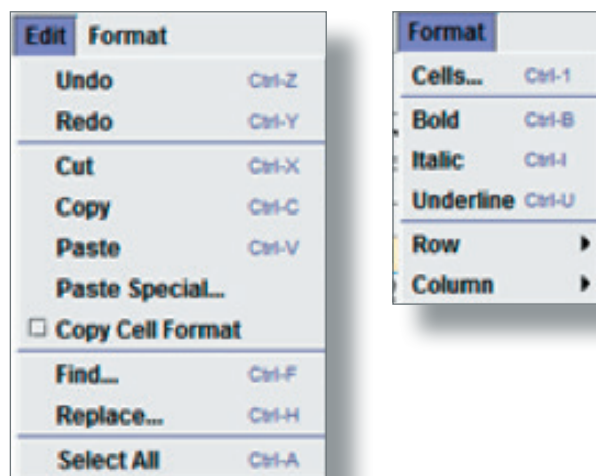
Edit Format

Undo Ctrl-Z
Redo Ctrl-Y
Cut Ctrl-X
Copy Ctrl-C
Paste Ctrl-V
Paste Special...
☐ Copy Cell Format
Find... Ctrl-F
Replace... Ctrl-H
Select All Ctrl-A

Format

Cells... Ctrl-1
Bold Ctrl-B
Italic Ctrl-I
Underline Ctrl-U
Row
Column